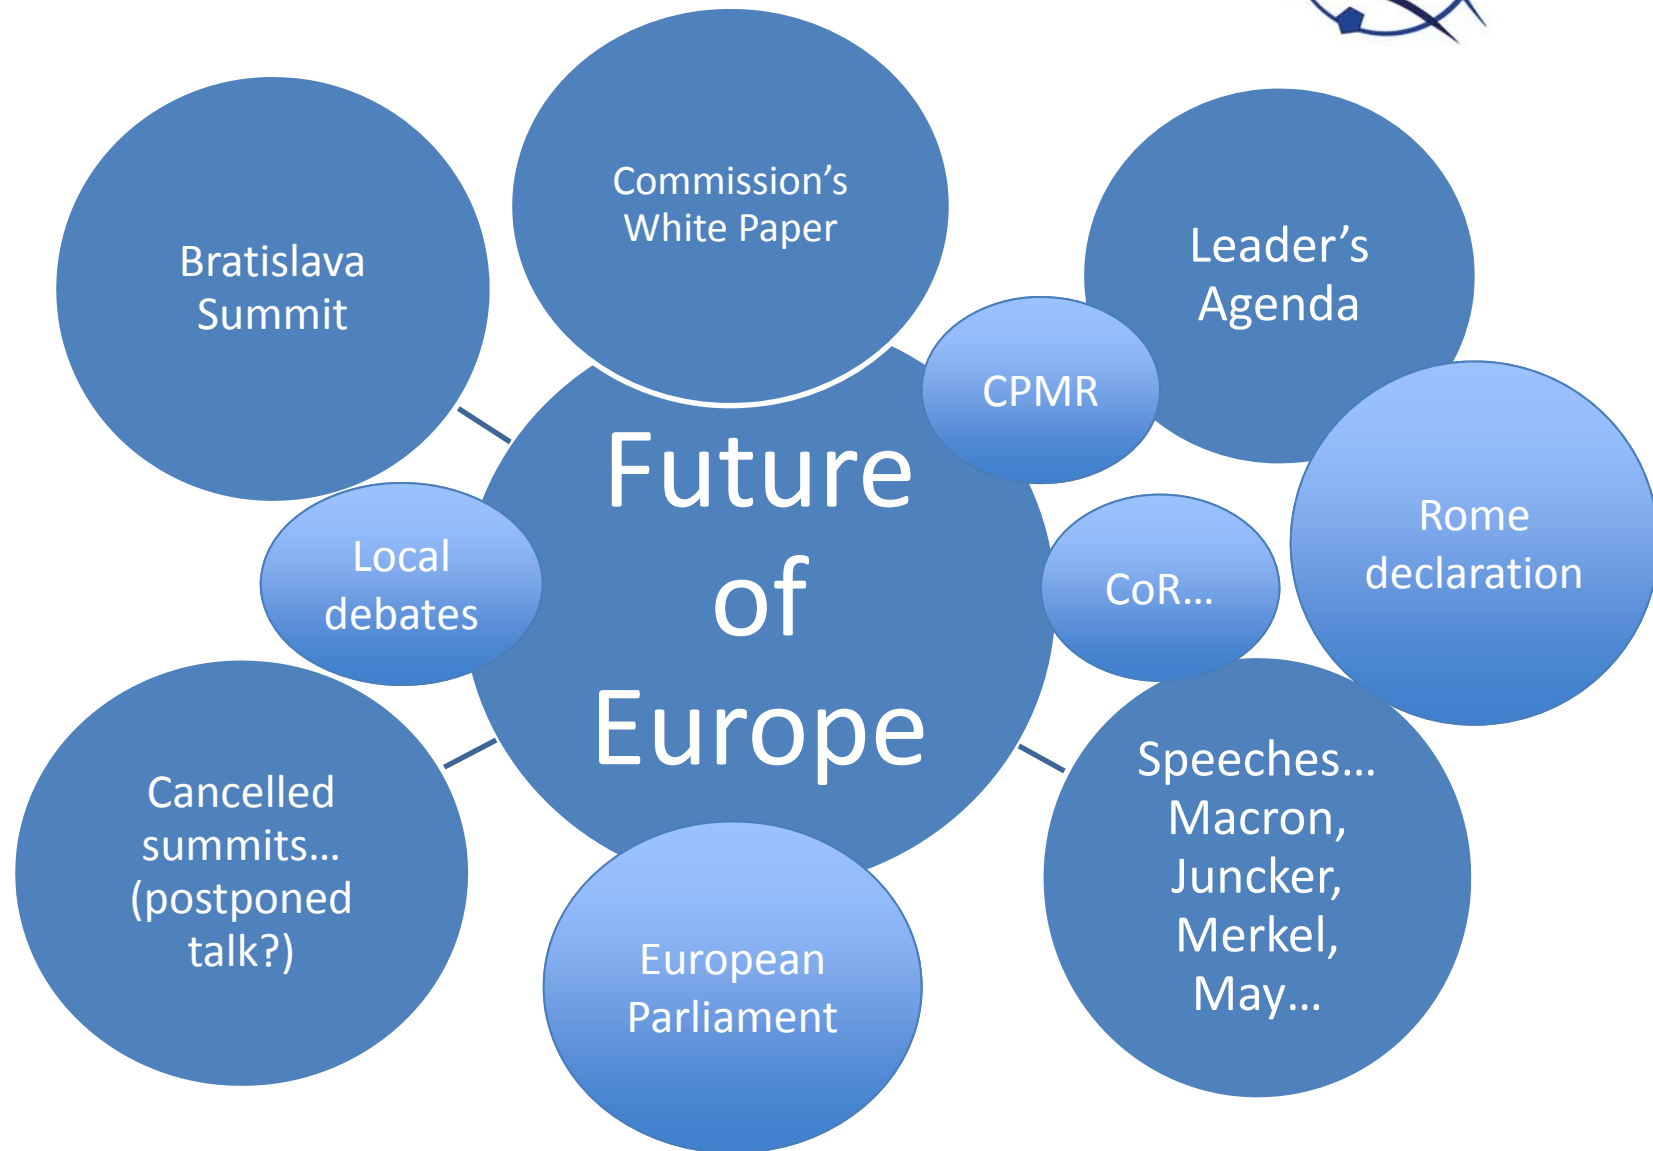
Future of Europe

Bratislava Summit

Commission's White Paper

Leader's Agenda

CPMR

Rome declaration

CoR…

Local debates

Cancelled summits… (postponed talk?)

European Parliament

Speeches… Macron, Juncker, Merkel, May…